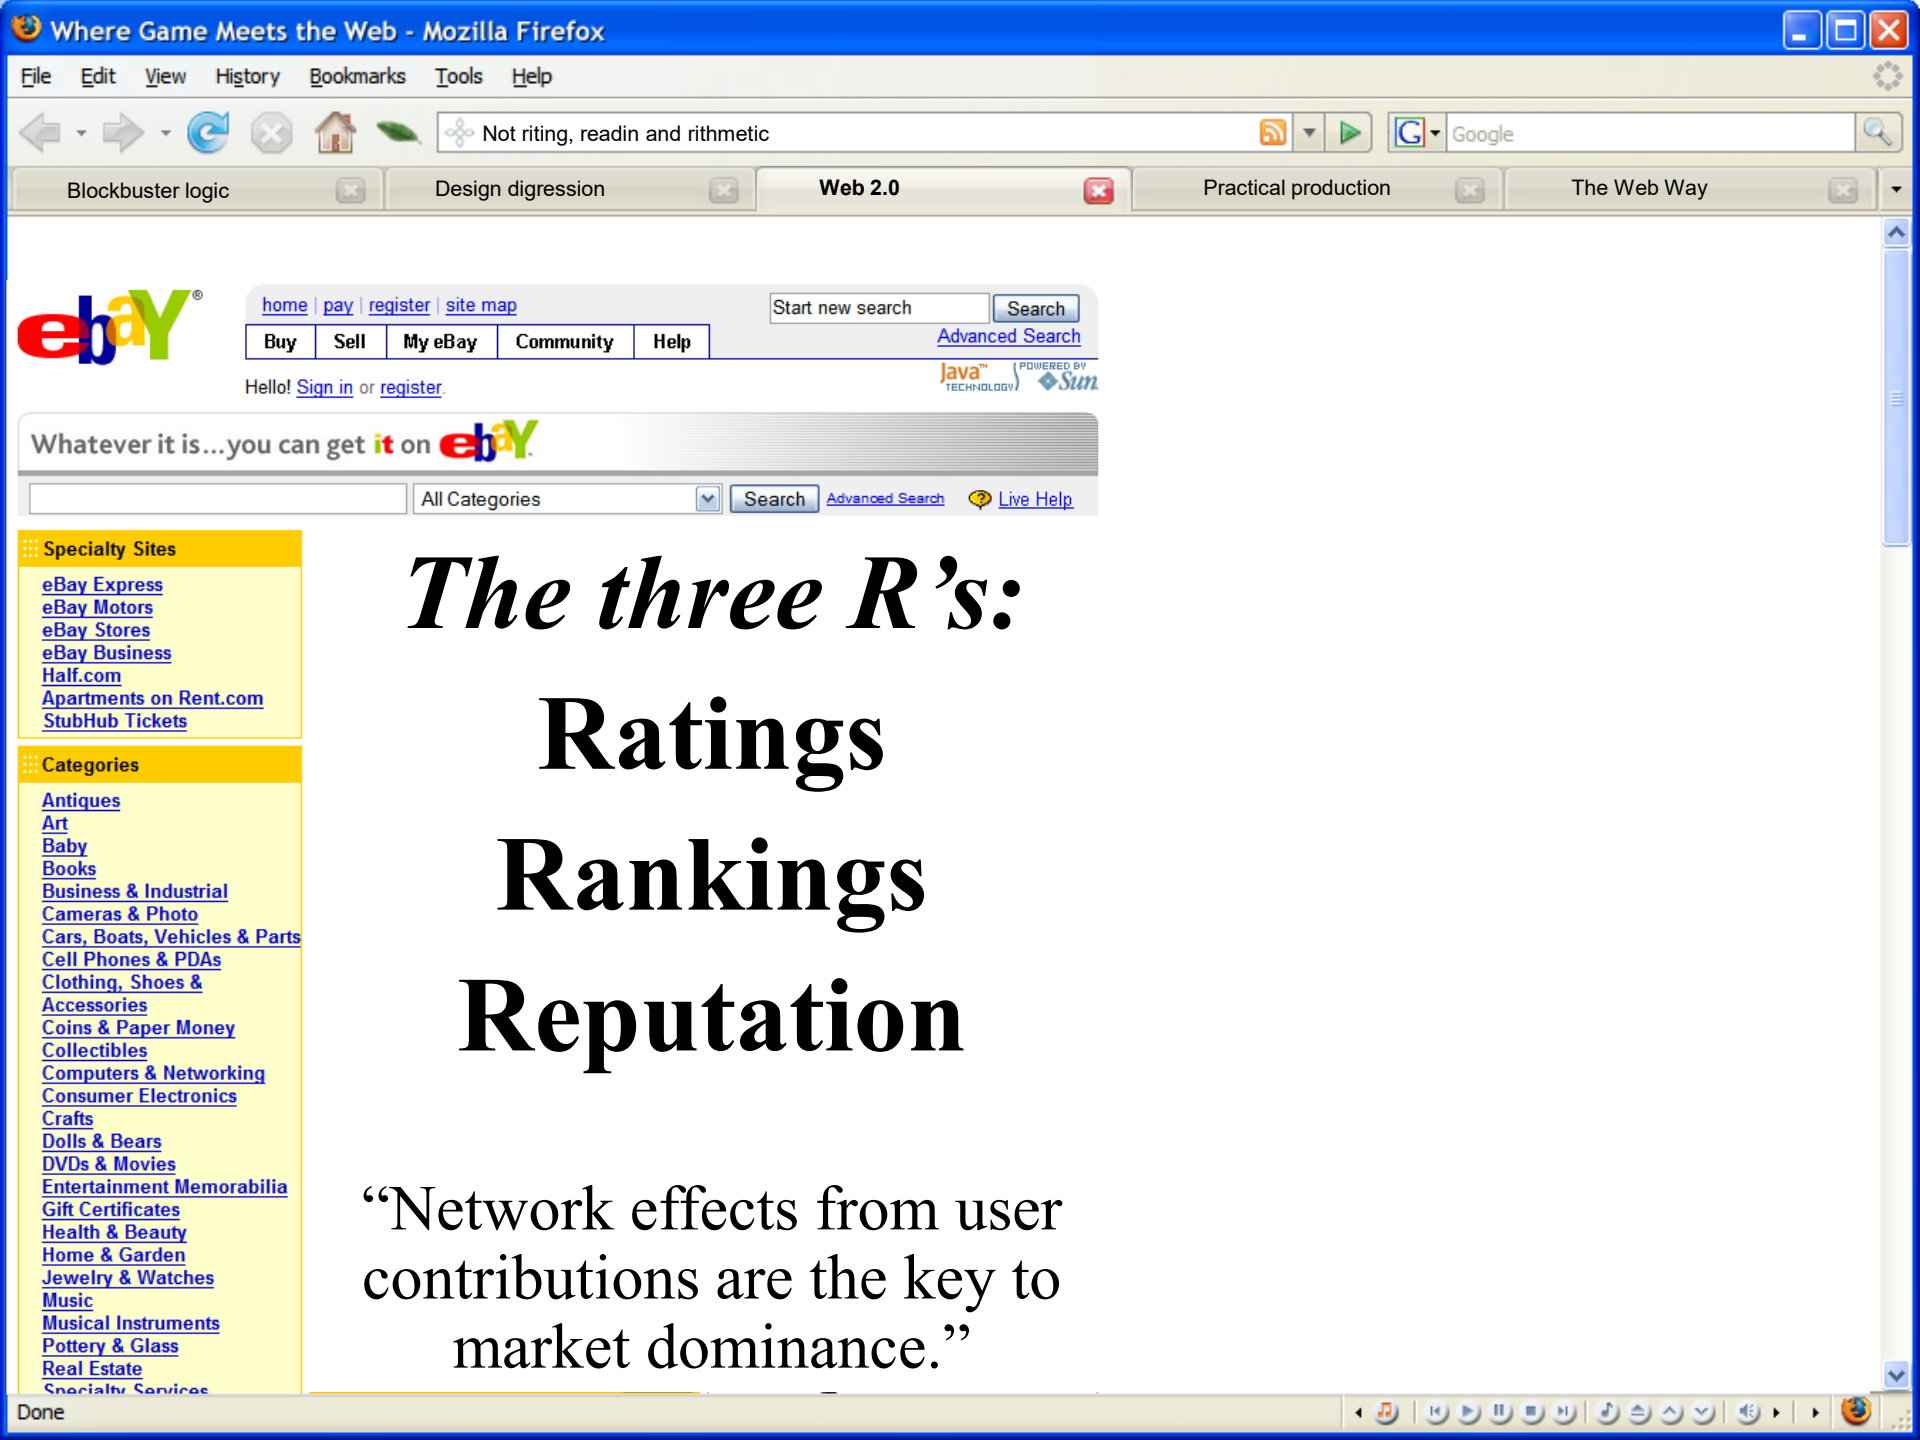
Where Game Meets the Web - Mozilla Firefox

File Edit View History Bookmarks Tools Help

Not riting, readin and rithmetic

Google

Blockbuster logic | Design digression | Web 2.0 | Practical production | The Web Way

home | pay | register | site map

Start new search Search

Advanced Search

Buy | Sell | My eBay | Community | Help

Hello! Sign in or register.

Java TECHNOLOGY POWERED BY Sun

Whatever it is...you can get it on ebay

All Categories Search Advanced Search Live Help

Specialty Sites

eBay Express
eBay Motors
eBay Stores
eBay Business
Half.com
Apartments on Rent.com
StubHub Tickets

Categories

Antiques
Art
Baby
Books
Business & Industrial
Cameras & Photo
Cars, Boats, Vehicles & Parts
Cell Phones & PDAs
Clothing, Shoes & Accessories
Coins & Paper Money
Collectibles
Computers & Networking
Consumer Electronics
Crafts
Dolls & Bears
DVDs & Movies
Entertainment Memorabilia
Gift Certificates
Health & Beauty
Home & Garden
Jewelry & Watches
Music
Musical Instruments
Pottery & Glass
Real Estate
Specialty Services

The three R's:

Ratings

Rankings

Reputation

"Network effects from user contributions are the key to market dominance."

Done